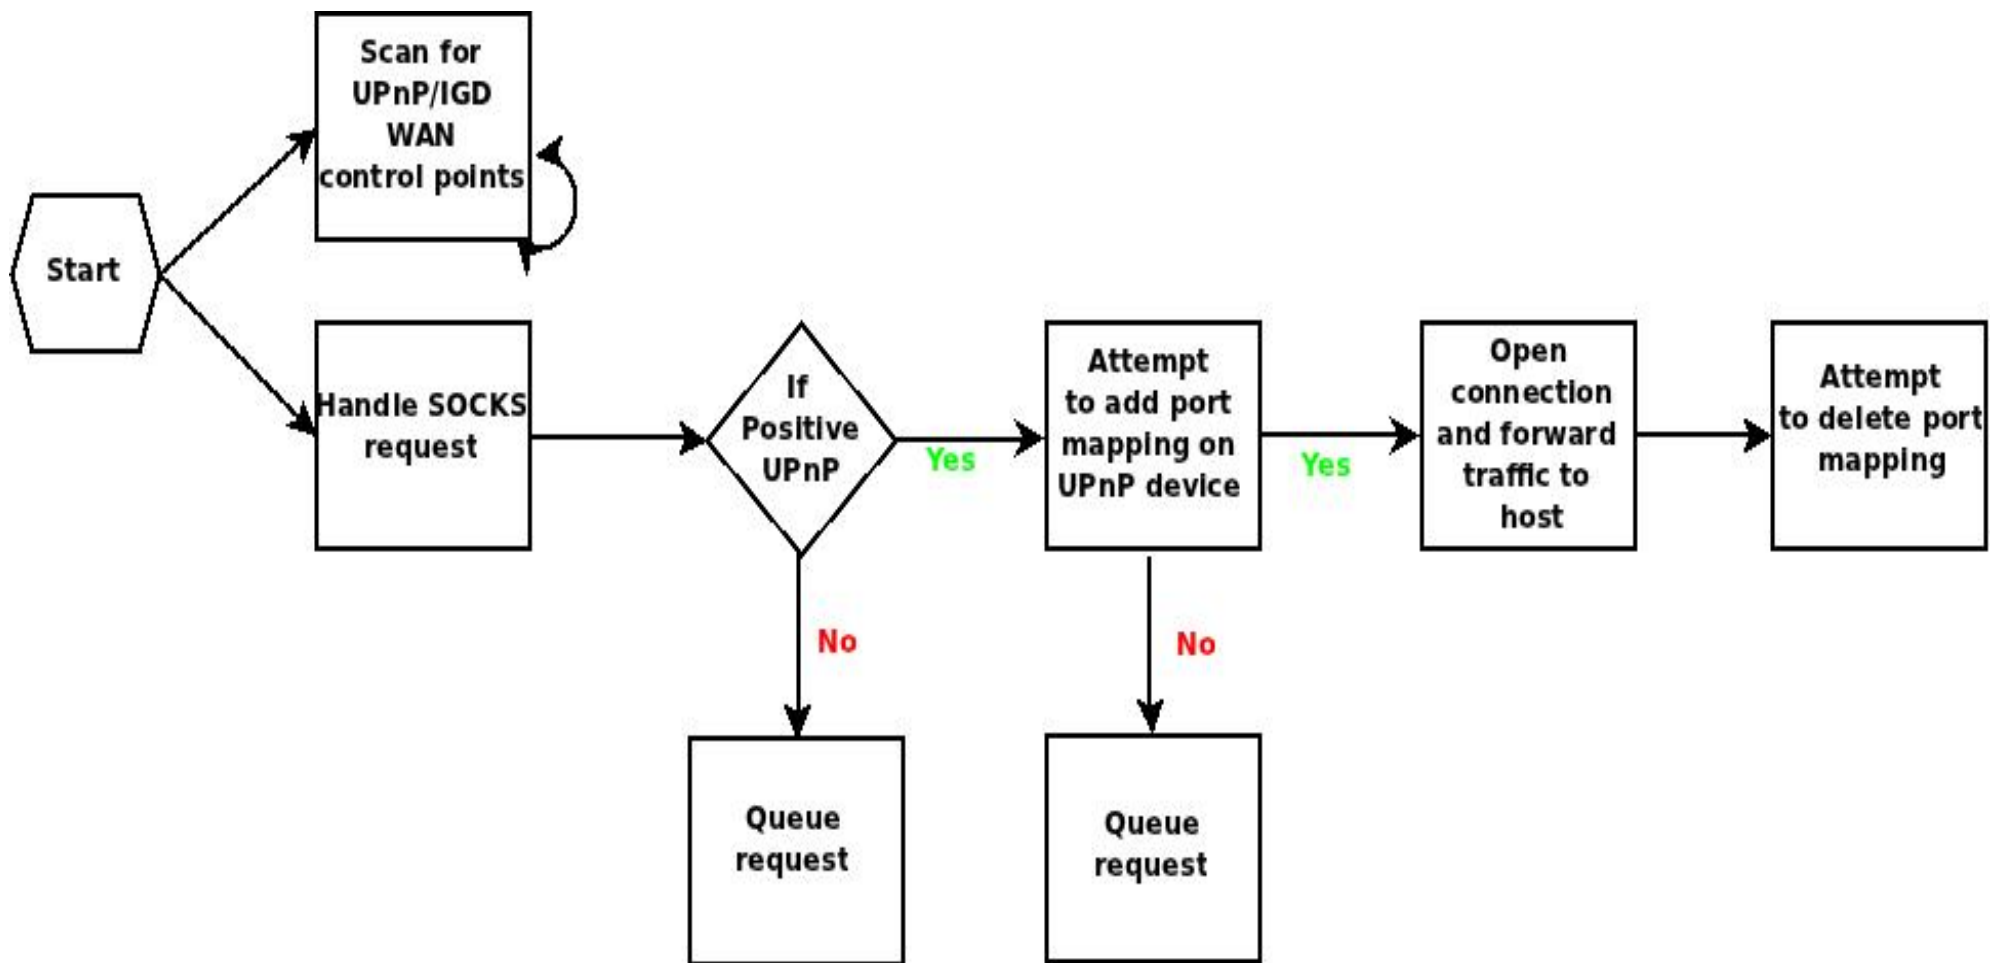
Start

Scan for UPnP/IGD WAN control points

Handle SOCKS request

If Positive UPnP

Yes

Attempt to add port mapping on UPnP device

Yes

Open connection and forward traffic to host

Attempt to delete port mapping

No

Queue request

No

Queue request